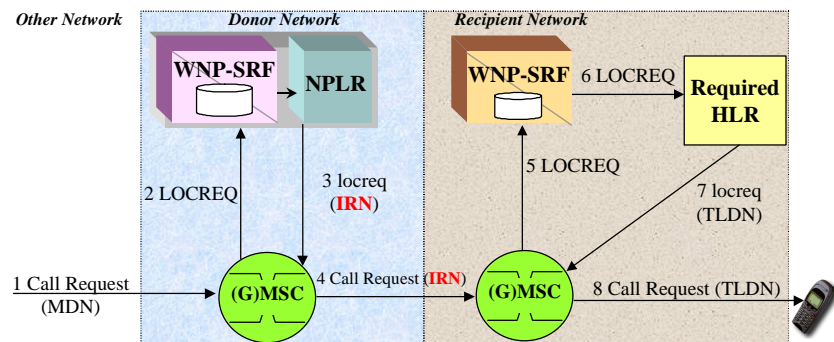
Other Network

Donor Network

Recipient Network

WNP-SRF

NPLR

WNP-SRF

6 LOCREQ

Required HLR

2 LOCREQ

3 locreq (IRN)

5 LOCREQ

7 locreq (TLDN)

1 Call Request (MDN)

(G)MSC

4 Call Request (IRN)

(G)MSC

8 Call Request (TLDN)